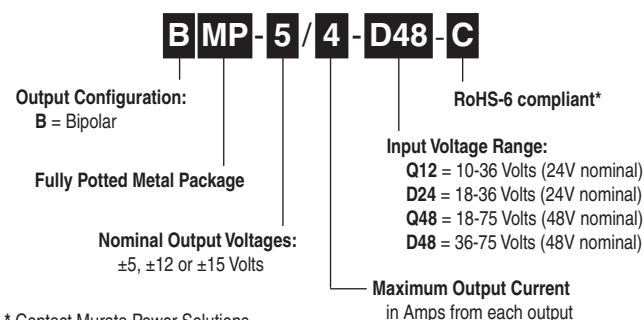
B MP - 5 / 4 - D48 - C

Output Configuration:
B = Bipolar

Fully Potted Metal Package

Nominal Output Voltages:
±5, ±12 or ±15 Volts

RoHS-6 compliant*

Input Voltage Range:
Q12 = 10-36 Volts (24V nominal)
D24 = 18-36 Volts (24V nominal)
Q48 = 18-75 Volts (48V nominal)
D48 = 36-75 Volts (48V nominal)

Maximum Output Current
in Amps from each output

* Contact Murata Power Solutions